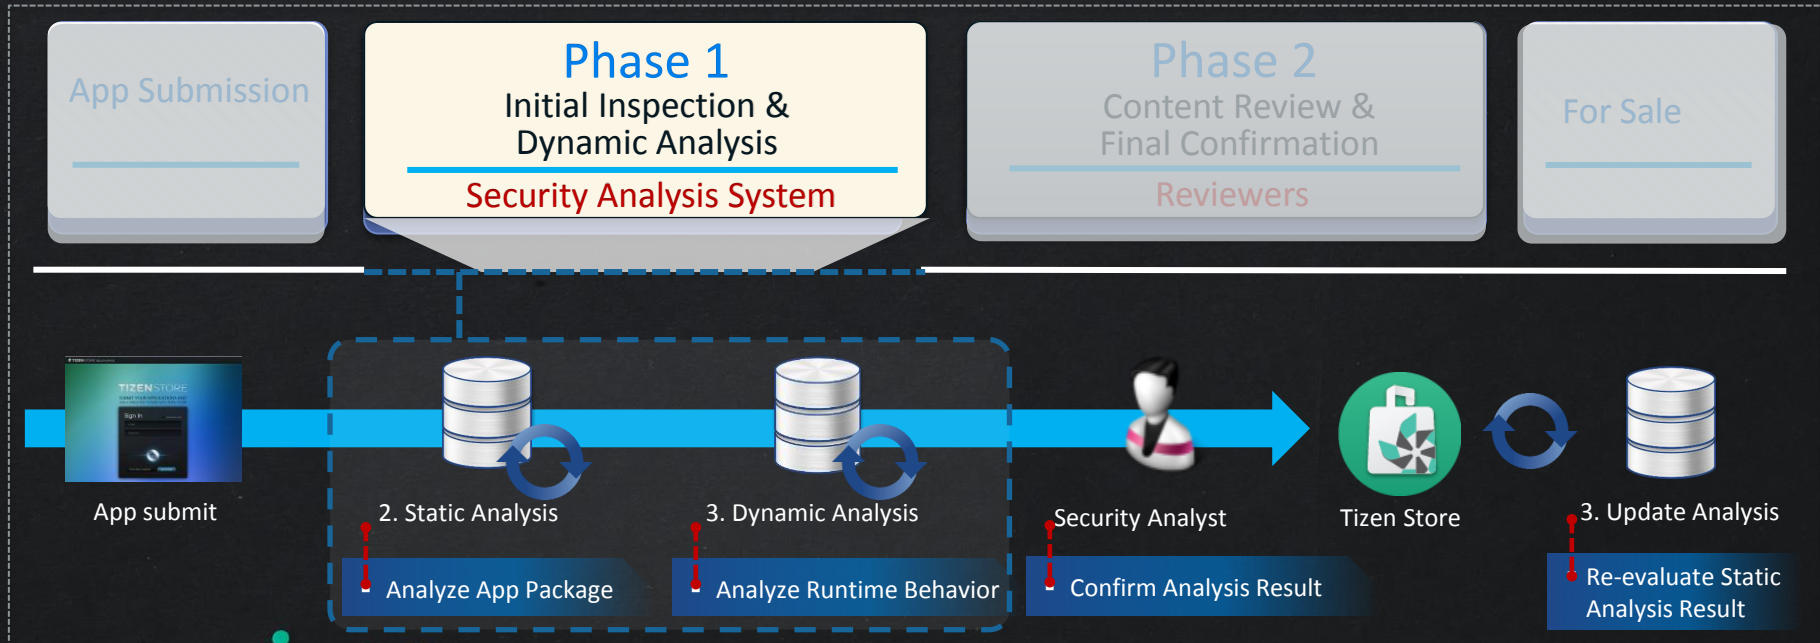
App Submission

Phase 1
Initial Inspection &
Dynamic Analysis
Security Analysis System

Phase 2
Content Review &
Final Confirmation
Reviewers

For Sale

TIZEN STORE
Sign In

App submit

2. Static Analysis
Analyze App Package

3. Dynamic Analysis
Analyze Runtime Behavior

Security Analyst
Confirm Analysis Result

Tizen Store

3. Update Analysis
Re-evaluate Static Analysis Result